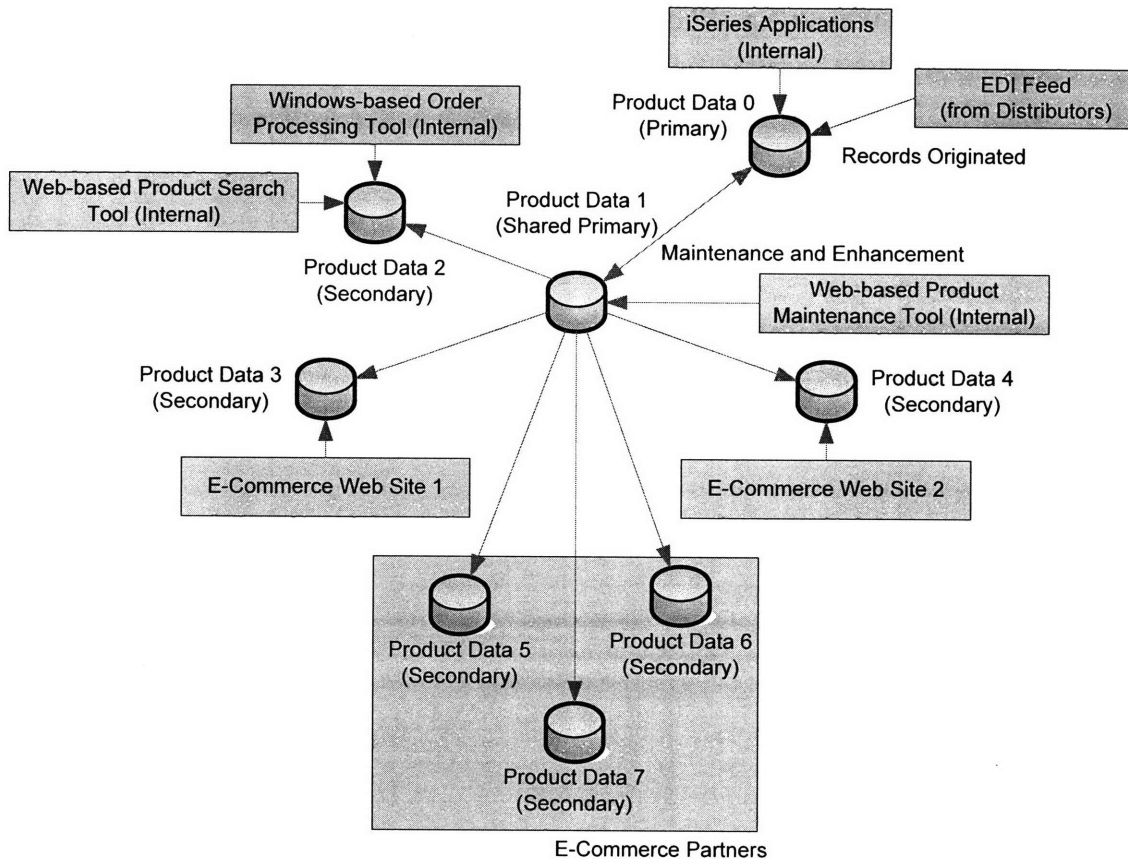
iSeries Applications (Internal)

EDI Feed (from Distributors)

Product Data 0 (Primary)

Records Originated

Windows-based Order Processing Tool (Internal)

Web-based Product Search Tool (Internal)

Product Data 1 (Shared Primary)

Maintenance and Enhancement

Product Data 2 (Secondary)

Web-based Product Maintenance Tool (Internal)

Product Data 3 (Secondary)

Product Data 4 (Secondary)

E-Commerce Web Site 1

E-Commerce Web Site 2

Product Data 5 (Secondary)

Product Data 6 (Secondary)

Product Data 7 (Secondary)

E-Commerce Partners